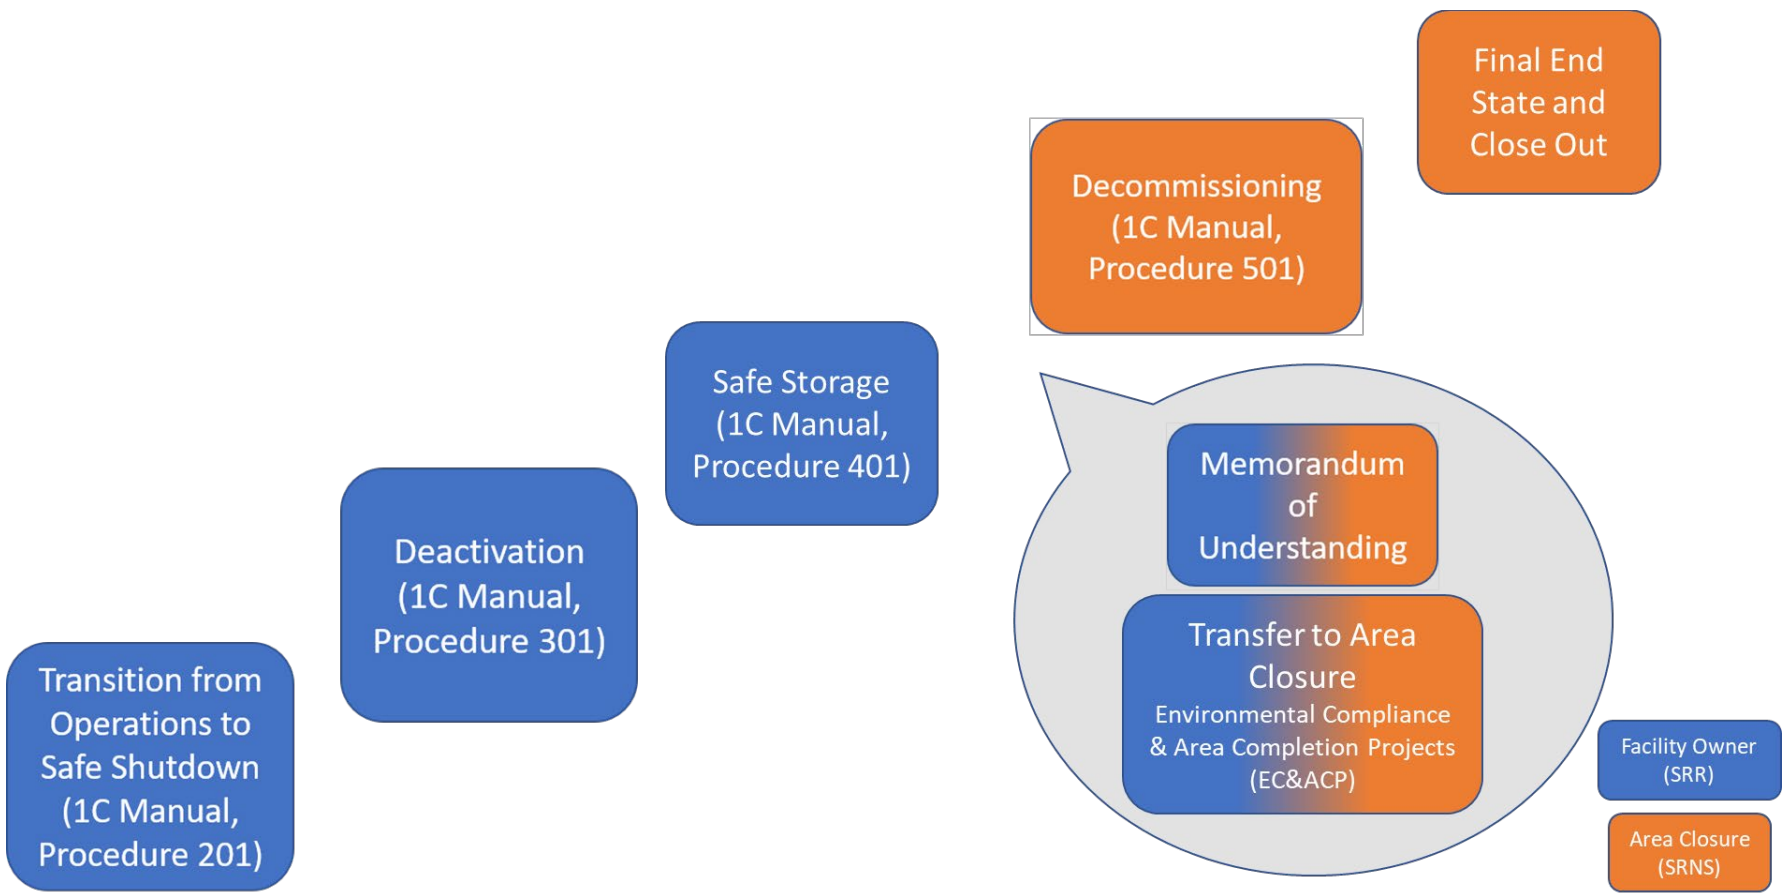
Final End State and Close Out

Decommissioning (1C Manual, Procedure 501)

Safe Storage (1C Manual, Procedure 401)

Memorandum of Understanding

Transfer to Area Closure
Environmental Compliance & Area Completion Projects (EC&ACP)

Deactivation (1C Manual, Procedure 301)

Transition from Operations to Safe Shutdown (1C Manual, Procedure 201)

Facility Owner (SRR)

Area Closure (SRNS)